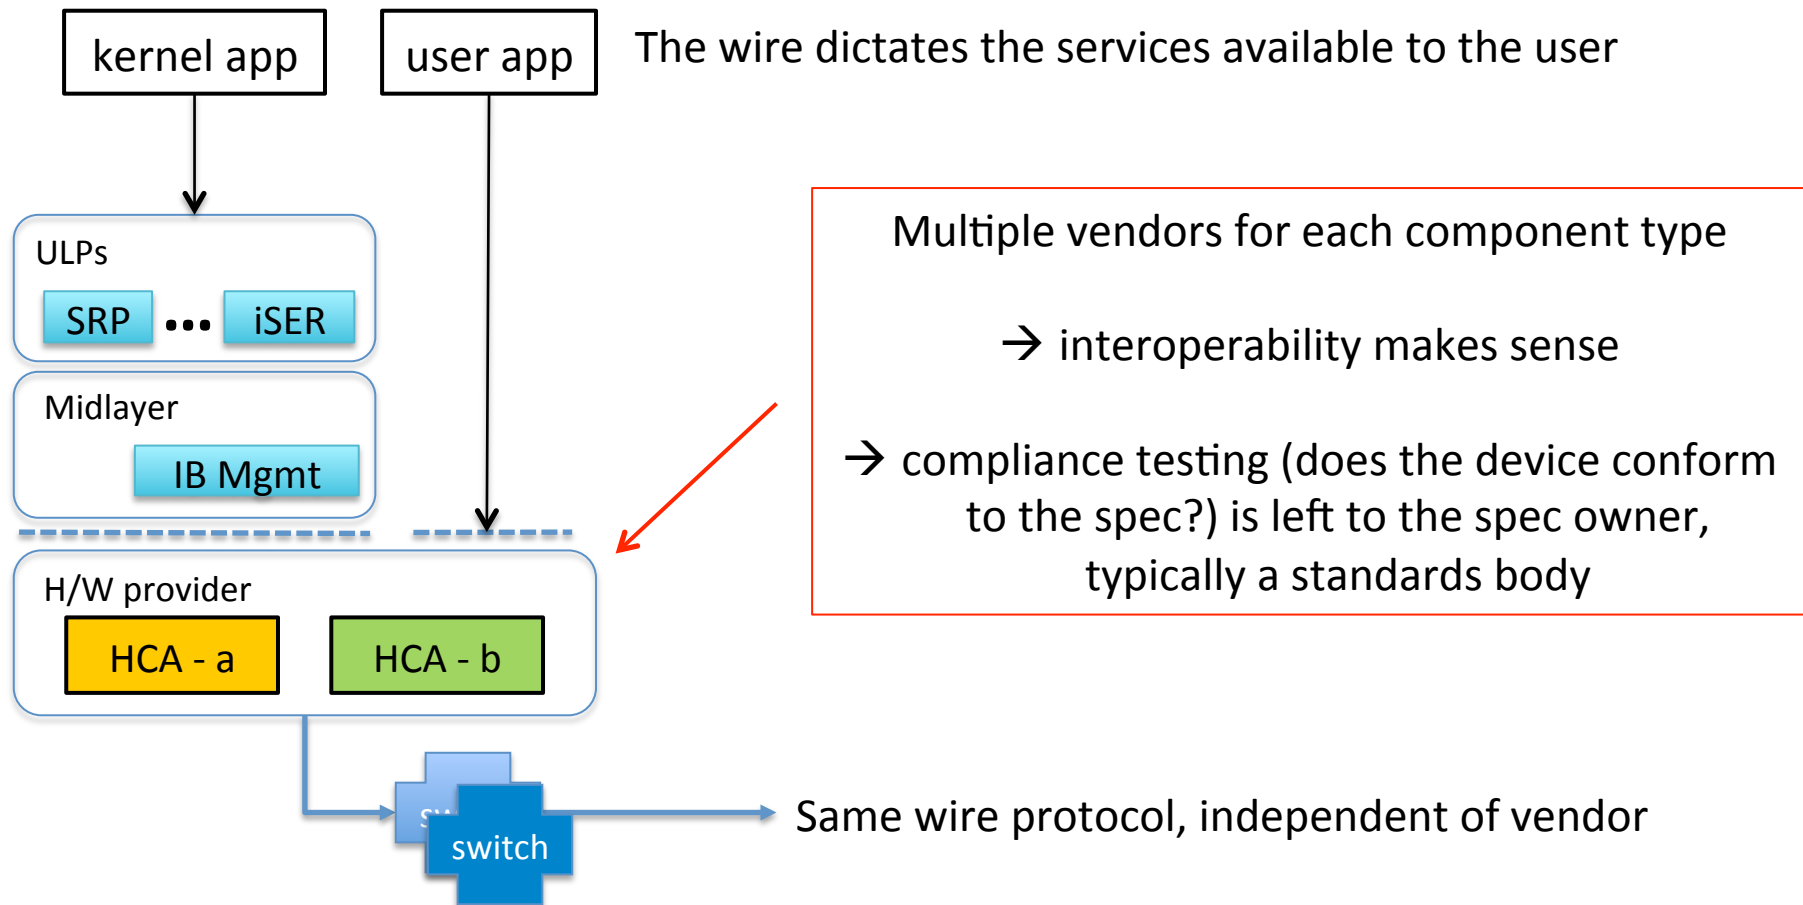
kernel app

user app

The wire dictates the services available to the user

ULPs

SRP ••• iSER

Midlayer

IB Mgmt

H/W provider

HCA - a

HCA - b

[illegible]

switch

Multiple vendors for each component type

→ interoperability makes sense

→ compliance testing (does the device conform to the spec?) is left to the spec owner, typically a standards body

Same wire protocol, independent of vendor